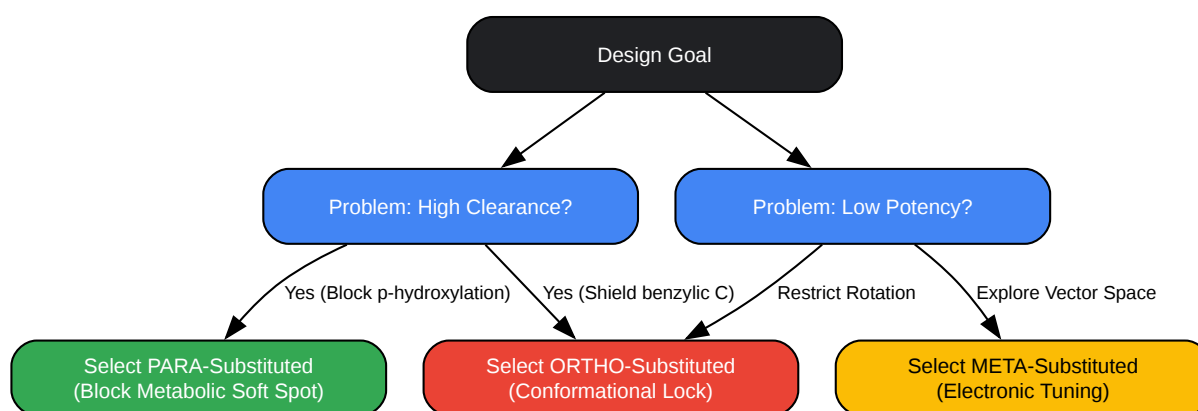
Design Goal

Problem: High Clearance?

Problem: Low Potency?

Yes (Block p-hydroxylation)

Yes (Shield benzylic C)

Restrict Rotation

Explore Vector Space

Select PARA-Substituted
(Block Metabolic Soft Spot)

Select ORTHO-Substituted
(Conformational Lock)

Select META-Substituted
(Electronic Tuning)